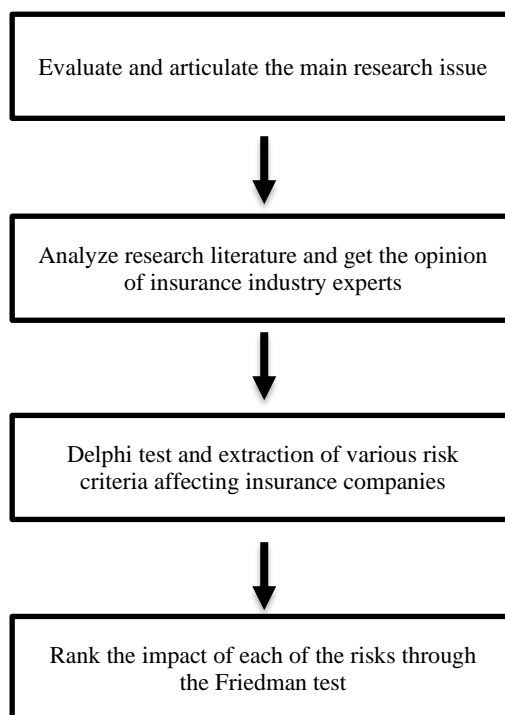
Evaluate and articulate the main research issue

Analyze research literature and get the opinion of insurance industry experts

Delphi test and extraction of various risk criteria affecting insurance companies

Rank the impact of each of the risks through the Friedman test